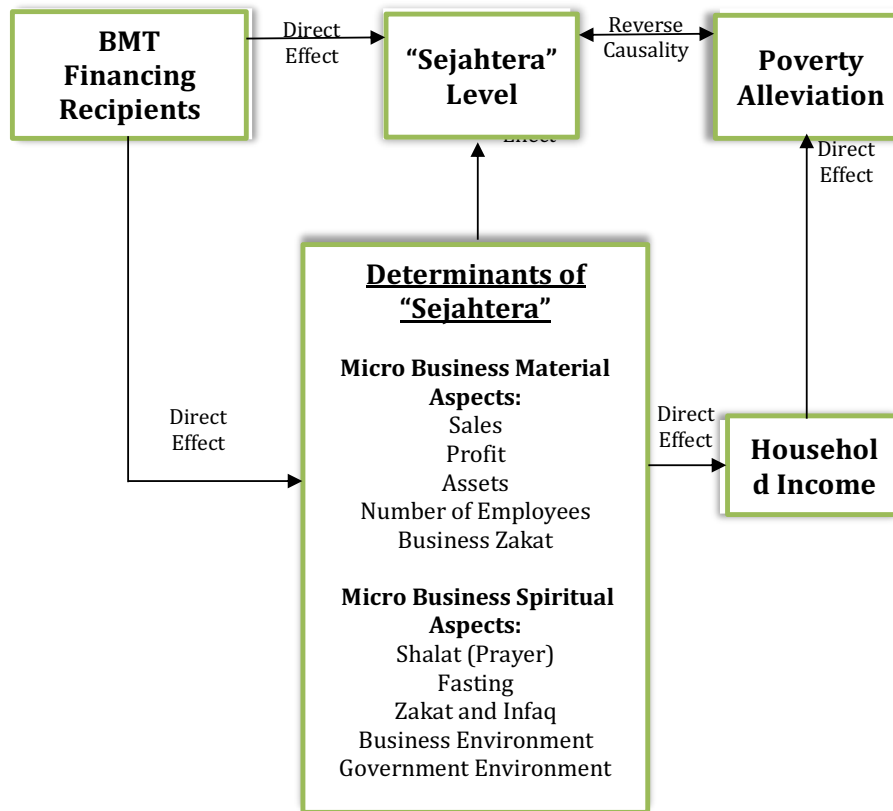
BMT Financing Recipients

Direct Effect

"Sejahtera" Level

Reverse Causality

Poverty Alleviation

Effect

Direct Effect

Determinants of "Sejahtera"

Micro Business Material Aspects:
Sales
Profit
Assets
Number of Employees
Business Zakat

Micro Business Spiritual Aspects:
Shalat (Prayer)
Fasting
Zakat and Infaq
Business Environment
Government Environment

Direct Effect

Direct Effect

Househol d Income